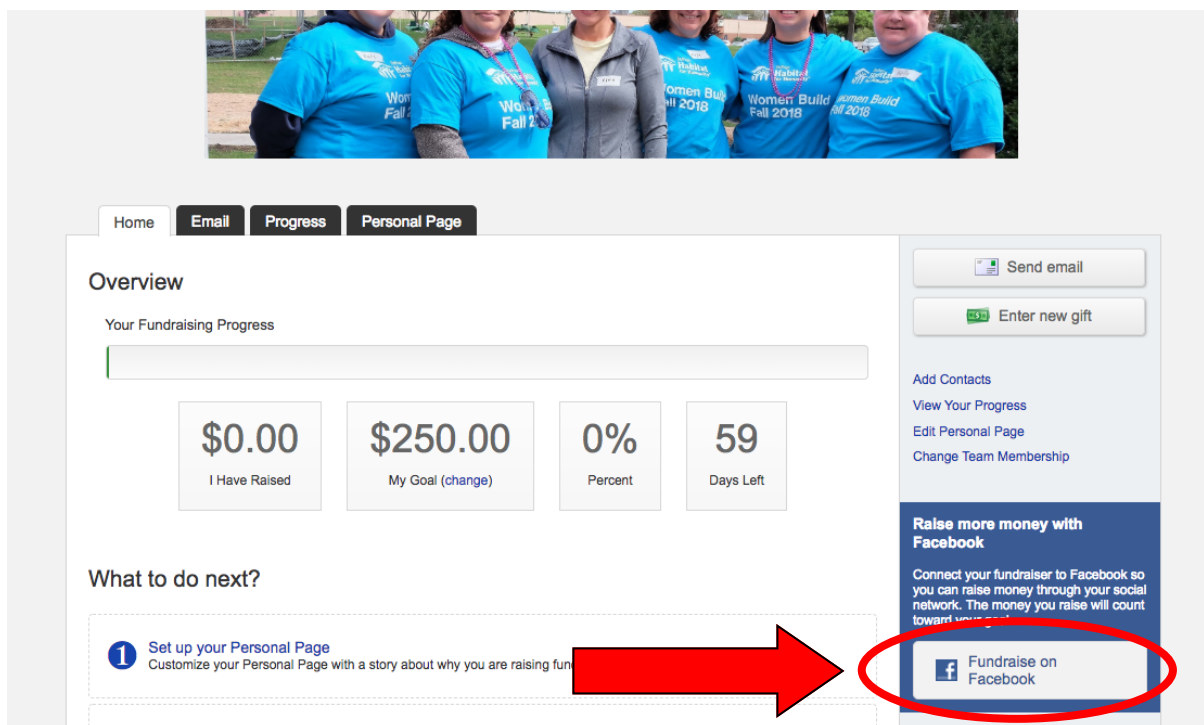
Habitat for Humanity Women Build Fall 2018

Habitat Women Build Fall 2018

Habitat Women Build Fall 2018

Home | Email | Progress | Personal Page

Overview

Your Fundraising Progress

$0.00
I Have Raised

$250.00
My Goal (change)

0%
Percent

59
Days Left

What to do next?

1 Set up your Personal Page
Customize your Personal Page with a story about why you are raising fun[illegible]

Send email

Enter new gift

Add Contacts
View Your Progress
Edit Personal Page
Change Team Membership

Raise more money with Facebook

Connect your fundraiser to Facebook so you can raise money through your social network. The money you raise will count toward your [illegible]

Fundraise on Facebook